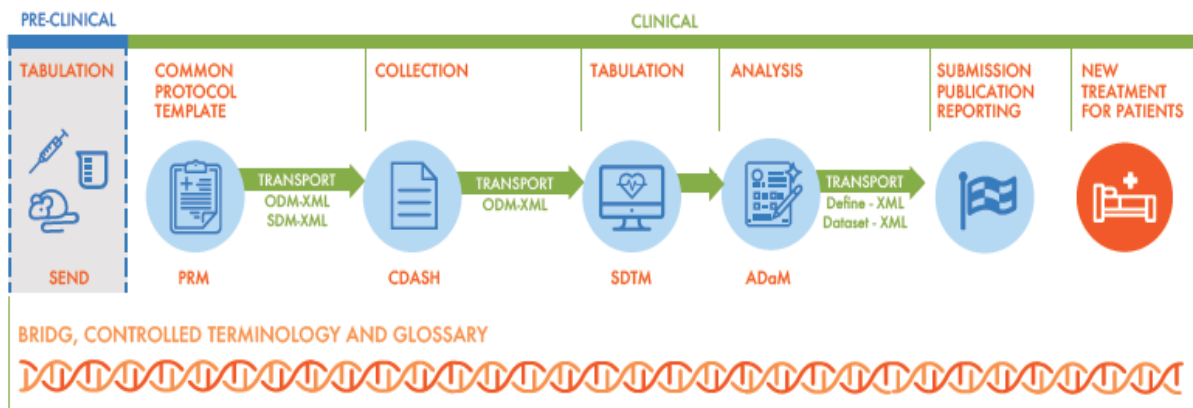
PRE-CLINICAL

CLINICAL

TABULATION

SEND

COMMON PROTOCOL TEMPLATE

PRM

TRANSPORT
ODM-XML
SDM-XML

COLLECTION

CDASH

TRANSPORT
ODM-XML

TABULATION

SDTM

ANALYSIS

ADaM

TRANSPORT
Define - XML
Dataset - XML

SUBMISSION PUBLICATION REPORTING

NEW TREATMENT FOR PATIENTS

BRIDG, CONTROLLED TERMINOLOGY AND GLOSSARY